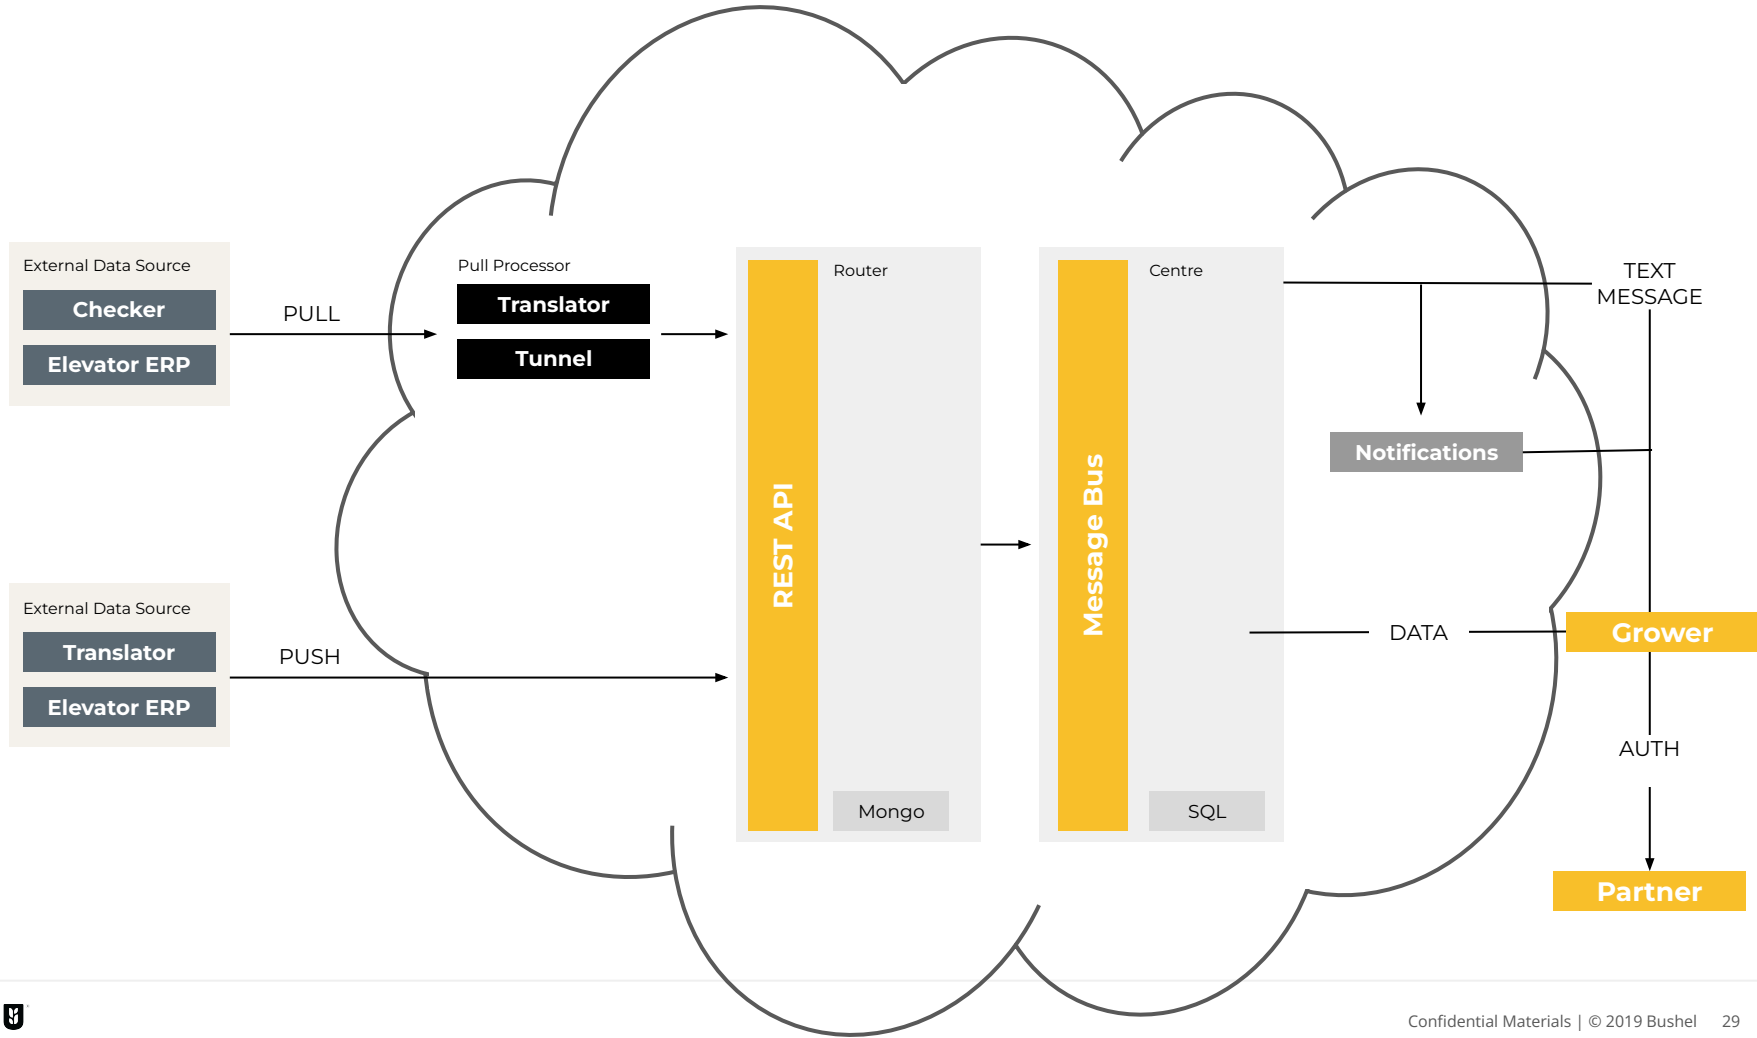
External Data Source

Checker

Elevator ERP

PULL

Pull Processor

Translator

Tunnel

Router

REST API

Mongo

Centre

Message Bus

SQL

TEXT MESSAGE

Notifications

External Data Source

Translator

Elevator ERP

PUSH

DATA

Grower

AUTH

Partner

Confidential Materials | © 2019 Bushel 29